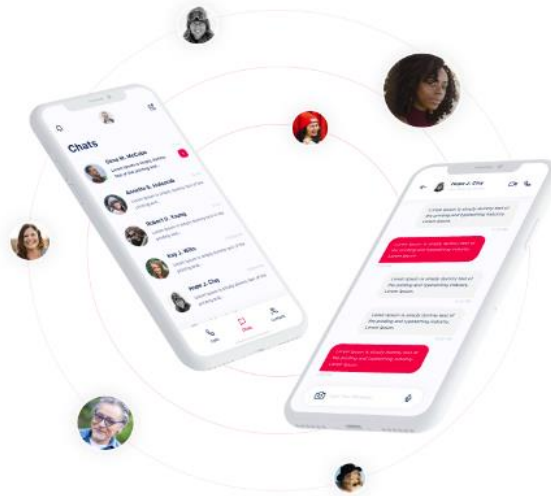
Chats

Gina M. McCabe
Lorem Ipsum is simply dummy text of the printing and

Annette S. Holbrook
Lorem Ipsum is simply dummy text of the printing and

Robert D. Young
Lorem Ipsum is simply dummy text of the printing and

Kay J. Wills
Lorem Ipsum is simply dummy text of the printing and

Hope J. Clay
Lorem Ipsum is simply dummy text of the printing and

Calls
Chats
Contacts

Hope J. Clay

Lorem Ipsum is simply dummy text of the printing and typesetting industry. Lorem Ipsum.

Lorem Ipsum is simply dummy text of the printing and typesetting industry.

Lorem Ipsum is simply dummy text of the printing and typesetting industry. Lorem Ipsum.

Lorem Ipsum is simply dummy text of the printing and typesetting industry. Lorem Ipsum.

Lorem Ipsum is simply dummy text of the printing and typesetting industry. Lorem Ipsum.

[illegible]